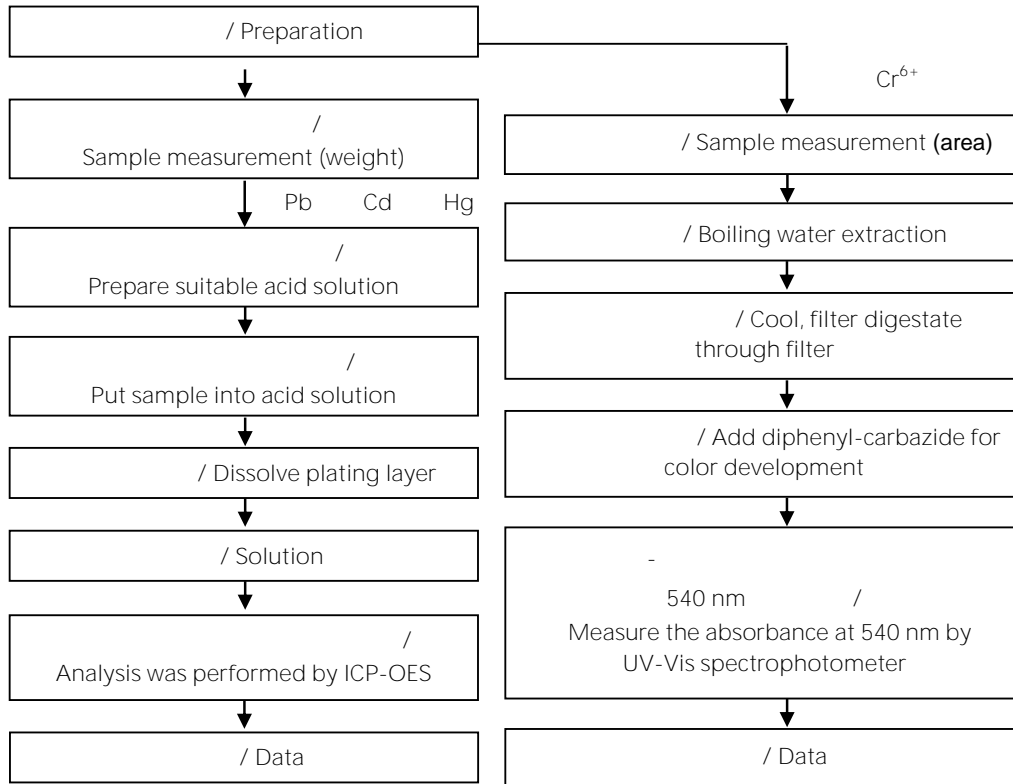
/ Preparation

/ Sample measurement (weight)

Pb Cd Hg

/ Prepare suitable acid solution

/ Put sample into acid solution

/ Dissolve plating layer

/ Solution

/ Analysis was performed by ICP-OES

/ Data

$Cr^{6+}$

/ Sample measurement (area)

/ Boiling water extraction

/ Cool, filter digestate through filter

/ Add diphenyl-carbazide for color development

-

540 nm /

Measure the absorbance at 540 nm by UV-Vis spectrophotometer

/ Data